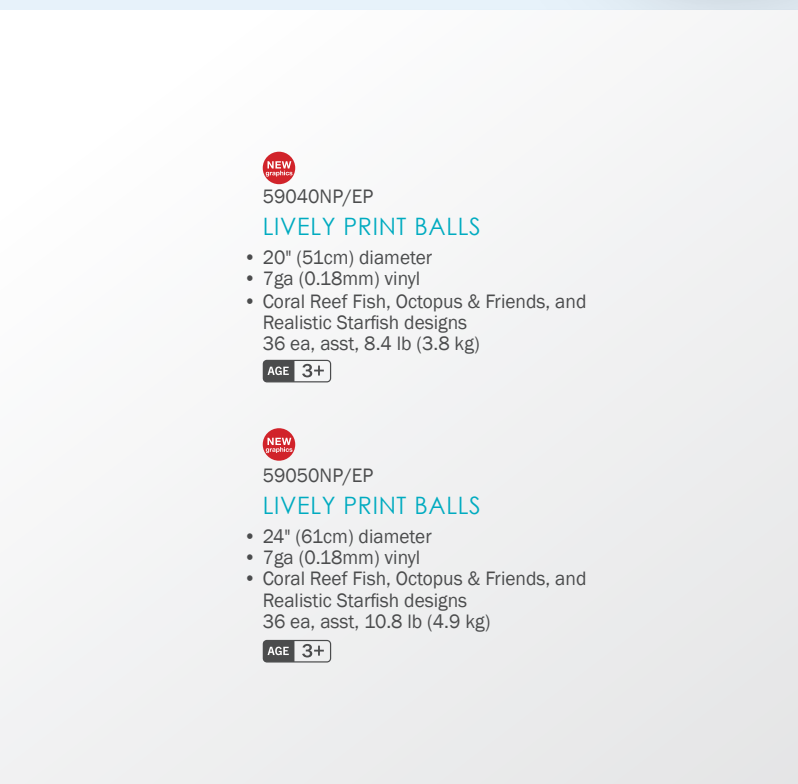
NEW graphics

59040NP/EP

LIVELY PRINT BALLS

• 20" (51cm) diameter
• 7ga (0.18mm) vinyl
• Coral Reef Fish, Octopus & Friends, and Realistic Starfish designs
36 ea, asst, 8.4 lb (3.8 kg)

AGE 3+

NEW graphics

59050NP/EP

LIVELY PRINT BALLS

• 24" (61cm) diameter
• 7ga (0.18mm) vinyl
• Coral Reef Fish, Octopus & Friends, and Realistic Starfish designs
36 ea, asst, 10.8 lb (4.9 kg)

AGE 3+